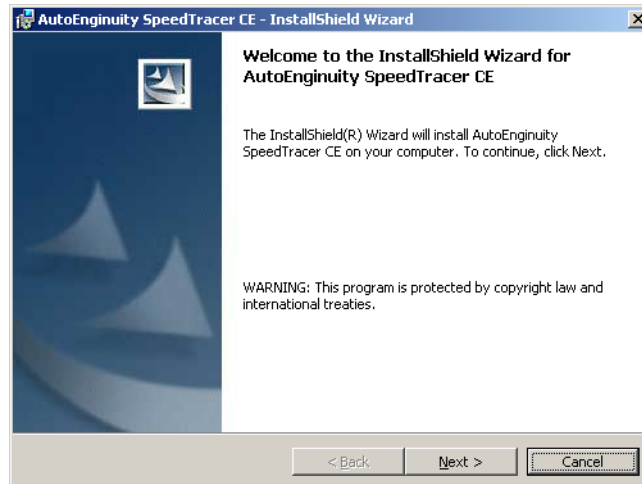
AutoEnginuity SpeedTracer CE - InstallShield Wizard

Welcome to the InstallShield Wizard for AutoEnginuity SpeedTracer CE

The InstallShield(R) Wizard will install AutoEnginuity SpeedTracer CE on your computer. To continue, click Next.

WARNING: This program is protected by copyright law and international treaties.

< Back Next > Cancel